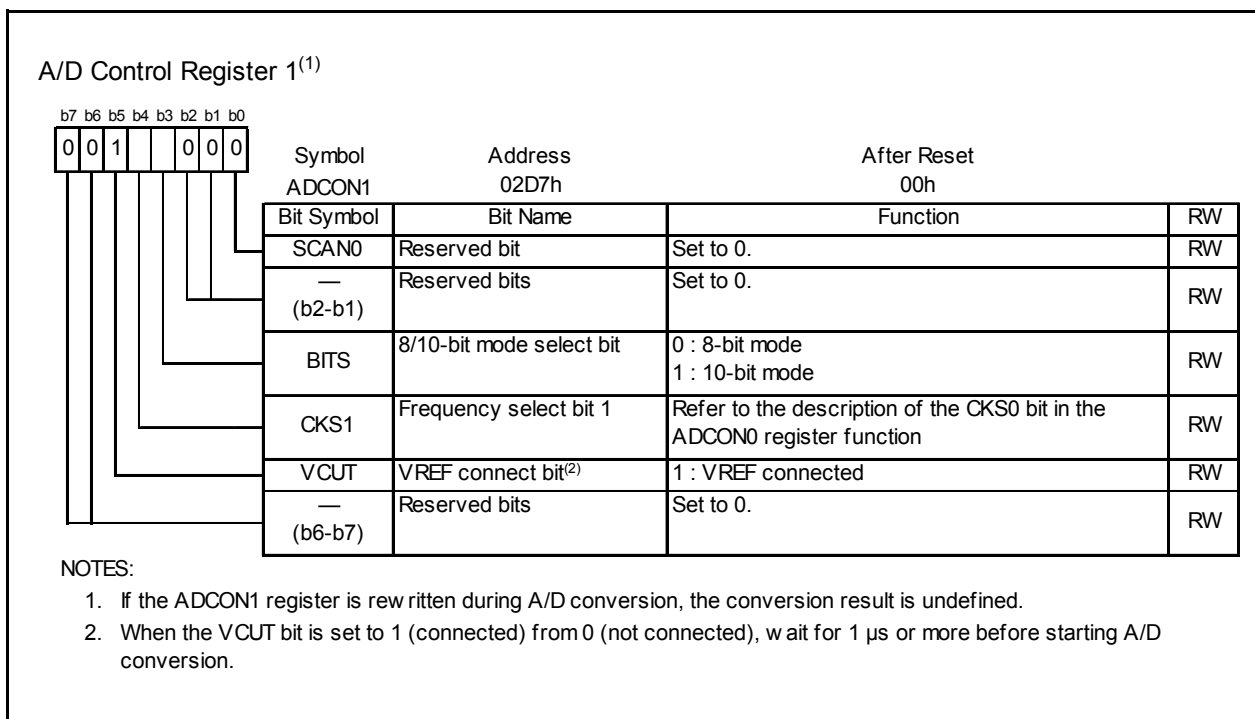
A/D Control Register 1$^{(1)}$

b7 b6 b5 b4 b3 b2 b1 b0
0 0 1 0 0 0

Symbol ADCON1
Address 02D7h
After Reset 00h

| Bit Symbol | Bit Name | Function | RW |
|---|---|---|---|
| SCAN0 | Reserved bit | Set to 0. | RW |
| — (b2-b1) | Reserved bits | Set to 0. | RW |
| BITS | 8/10-bit mode select bit | 0 : 8-bit mode<br>1 : 10-bit mode | RW |
| CKS1 | Frequency select bit 1 | Refer to the description of the CKS0 bit in the ADCON0 register function | RW |
| VCUT | VREF connect bit$^{(2)}$ | 1 : VREF connected | RW |
| — (b6-b7) | Reserved bits | Set to 0. | RW |

NOTES:
1. If the ADCON1 register is rew ritten during A/D conversion, the conversion result is undefined.
2. When the VCUT bit is set to 1 (connected) from 0 (not connected), w ait for 1 µs or more before starting A/D conversion.